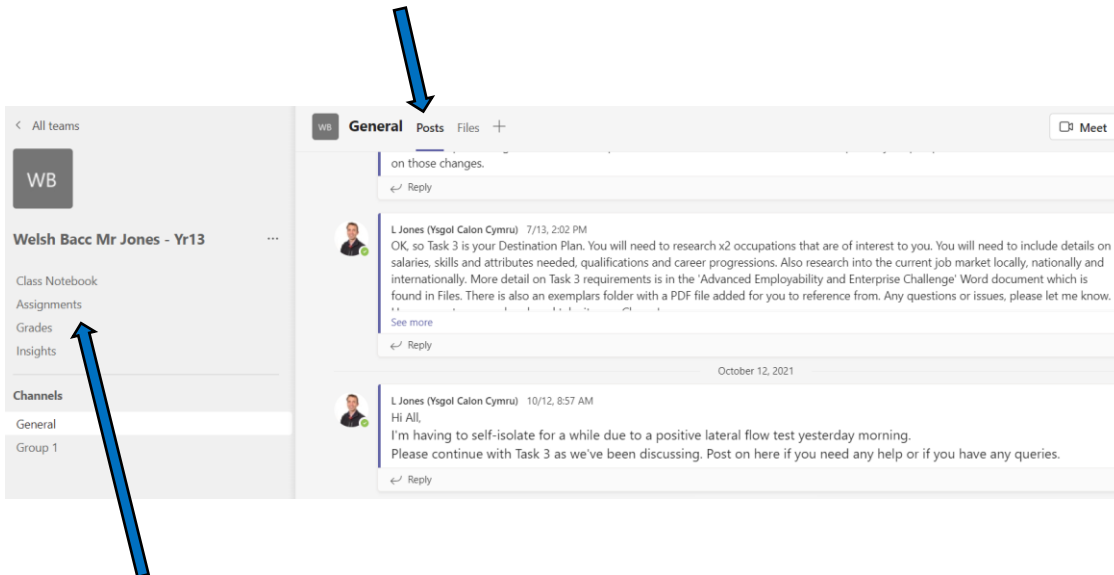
< All teams

WB

Welsh Bacc Mr Jones - Yr13 ···

Class Notebook
Assignments
Grades
Insights

Channels
General
Group 1

WB General Posts Files +

Meet

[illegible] on those changes.

Reply

L Jones (Ysgol Calon Cymru) 7/13, 2:02 PM
OK, so Task 3 is your Destination Plan. You will need to research x2 occupations that are of interest to you. You will need to include details on salaries, skills and attributes needed, qualifications and career progressions. Also research into the current job market locally, nationally and internationally. More detail on Task 3 requirements is in the 'Advanced Employability and Enterprise Challenge' Word document which is found in Files. There is also an exemplars folder with a PDF file added for you to reference from. Any questions or issues, please let me know. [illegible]
See more

Reply

October 12, 2021

L Jones (Ysgol Calon Cymru) 10/12, 8:57 AM
Hi All,
I'm having to self-isolate for a while due to a positive lateral flow test yesterday morning.
Please continue with Task 3 as we've been discussing. Post on here if you need any help or if you have any queries.

Reply